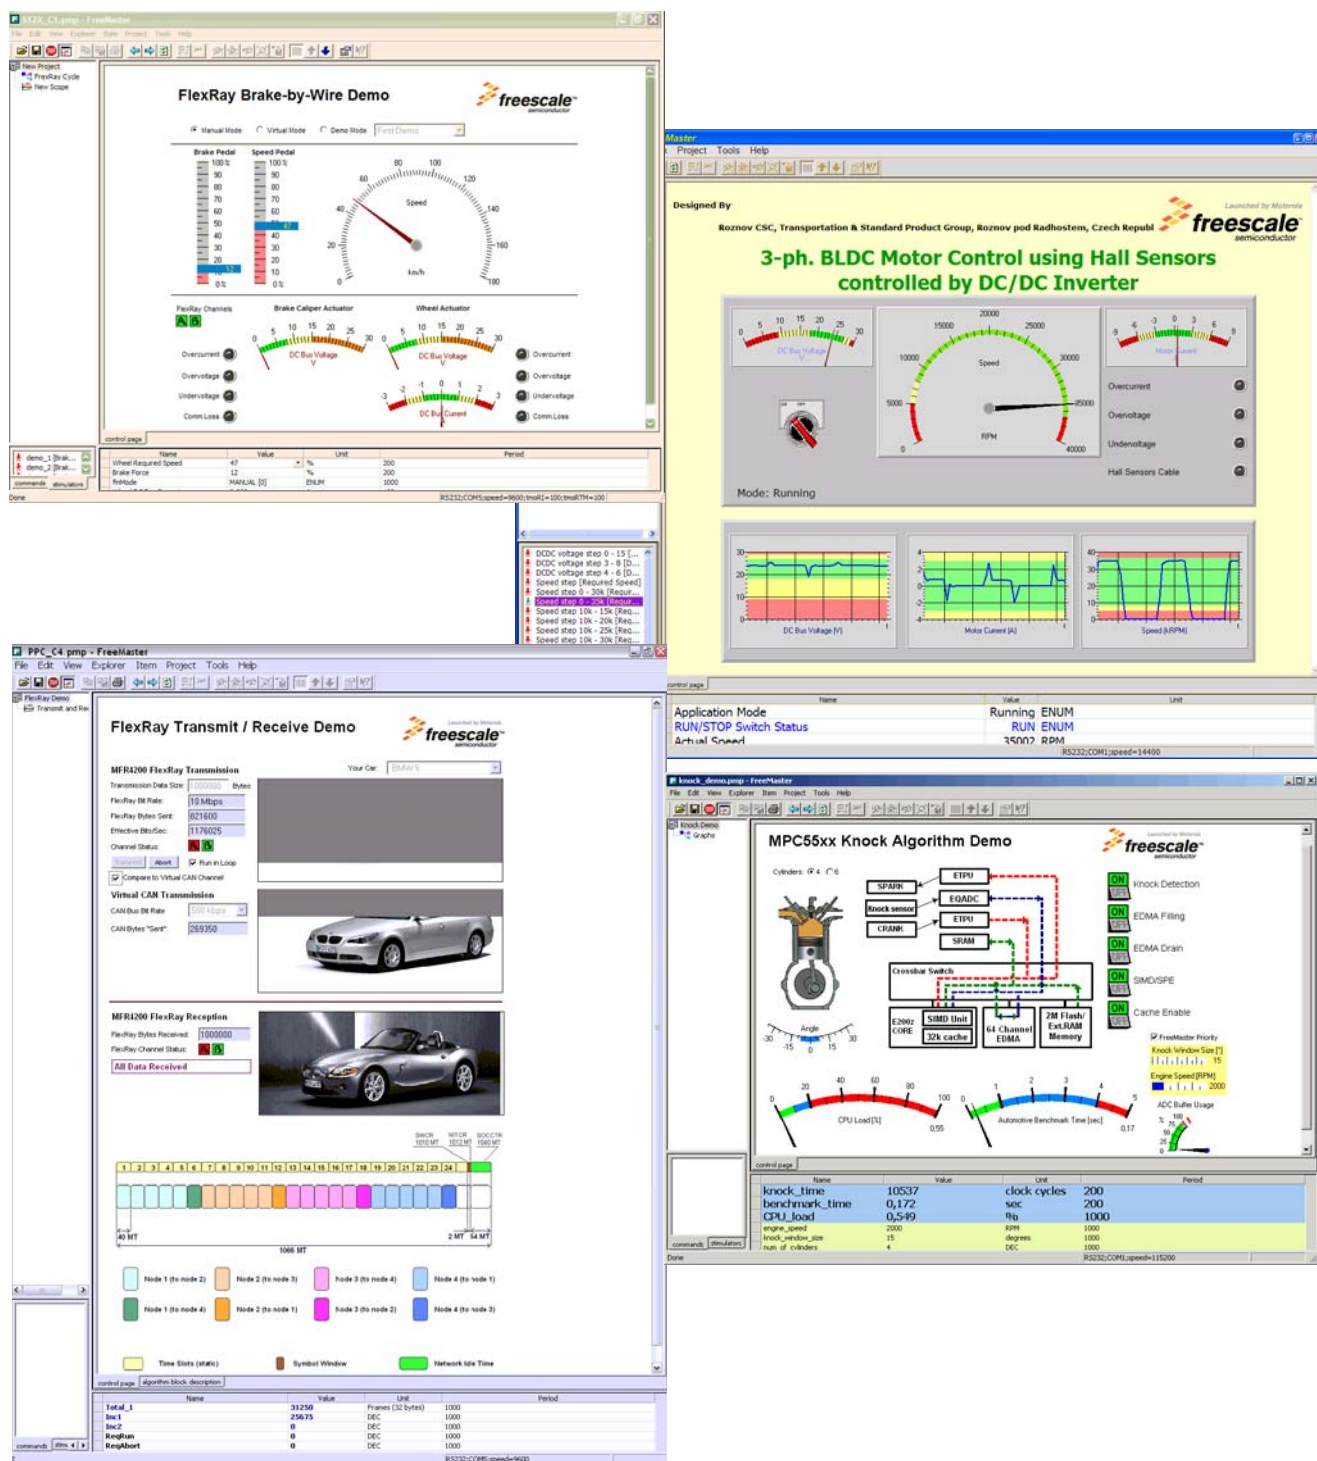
FlexRay Brake-by-Wire Demo

freescale semiconductor

Manual Mode   Virtual Mode   Demo Mode   First Demo

Brake Pedal   Speed Pedal

Speed

km/h

FlexRay Channels   Brake Caliper Actuator   Wheel Actuator

DC Bus Voltage   DC Bus Voltage   DC Bus Current

Overcurrent   Overvoltage   Undervoltage   Comm Loss

control page

| Name | Value | Unit | Period |
|---|---|---|---|
| Wheel Required Speed | 47 | % | 200 |
| Brake Force | 12 | % | 200 |
| frnMode | MANUAL [0] | ENUM | 1000 |

Master

Project   Tools   Help

Designed By

Roznov CSC, Transportation & Standard Product Group, Roznov pod Radhostem, Czech Republ

freescale semiconductor

3-ph. BLDC Motor Control using Hall Sensors controlled by DC/DC Inverter

Speed   RPM

DC Bus Voltage   Motor Current

Overcurrent   Overvoltage   Undervoltage   Hall Sensors Cable

Mode: Running

DC Bus Voltage [V]   Motor Current [A]   Speed [kRPM]

| Name | Value | Unit |
|---|---|---|
| Application Mode | Running | ENUM |
| RUN/STOP Switch Status | RUN | ENUM |
| Actual Speed | 35002 | RPM |

RS232;COM1;speed=14400

DCDC voltage step 0 - 15 [...
DCDC voltage step 3 - 8 [D...
DCDC voltage step 4 - 6 [D...
Speed step [Required Speed]
Speed step 0 - 30k [Requir...
Speed step 0 - 35k [Requir...
Speed step 10k - 15k [Req...
Speed step 10k - 20k [Req...
Speed step 10k - 25k [Req...
Speed step 10k - 30k [Req...

PPC_C4 pmp - FreeMaster

File   Edit   View   Explorer   Item   Project   Tools   Help

FlexRay Transmit / Receive Demo

freescale semiconductor

MFR4200 FlexRay Transmission   Your Car: BMW 5

Transmission Data Size: 1000000 Bytes
FlexRay Bit Rate: 10 Mbps
FlexRay Bytes Sent: 821600
Effective Bits/Sec: 1176025
Channel Status:
Transmit   Abort   Run in Loop
Compare to Virtual CAN Channel

Virtual CAN Transmission
CAN Bus Bit Rate: 500 kbps
CAN Bytes "Sent": 269350

MFR4200 FlexRay Reception
FlexRay Bytes Received: 1000000
FlexRay Channel Status:
All Data Received

1 2 3 4 5 6 7 8 9 10 11 12 13 14 15 16 17 18 19 20 21 22 23 24

40 MT   1066 MT   2 MT   54 MT

Node 1 (to node 2)   Node 2 (to node 3)   Node 3 (to node 4)   Node 4 (to node 1)
Node 1 (to node 4)   Node 2 (to node 1)   Node 3 (to node 2)   Node 4 (to node 3)

Time Slots (static)   Symbol Window   Network Idle Time

control page   algorithm block description

| Name | Value | Unit | Period |
|---|---|---|---|
| Total_1 | 31250 | Frames (32 bytes) | 1000 |
| Inc1 | 25675 | DEC | 1000 |
| Inc2 | 0 | DEC | 1000 |
| ReqRun | 0 | DEC | 1000 |
| ReqAbort | 0 | DEC | 1000 |

knock_demo.pmp - FreeMaster

File   Edit   View   Explorer   Item   Project   Tools   Help

MPC55xx Knock Algorithm Demo

freescale semiconductor

Cylinders: 4   6

SPARK   Knock sensor   CRANK   ETPU   EQADC   ETPU   SRAM

Crossbar Switch

E200z CORE   SIMD Unit   32k cache   64 Channel EDMA   2M Flash/ Ext.RAM Memory

ON Knock Detection
ON EDMA Filling
ON EDMA Drain
ON SIMD/SPE
ON Cache Enable

FreeMaster Priority
Knock Window Size [°]   15
Engine Speed [RPM]   2000
ADC Buffer Usage

Angle

CPU Load [%]   0.55
Automotive Benchmark Time [sec]   0.17

control page

| Name | Value | Unit | Period |
|---|---|---|---|
| knock_time | 10537 | clock cycles | 200 |
| benchmark_time | 0,172 | sec | 200 |
| CPU_load | 0,549 | % | 1000 |
| engine_speed | 2000 | RPM | 1000 |
| knock_window_size | 15 | degrees | 1000 |
| num_of_cylinders | 4 | DEC | 1000 |

RS232;COM1;speed=115200